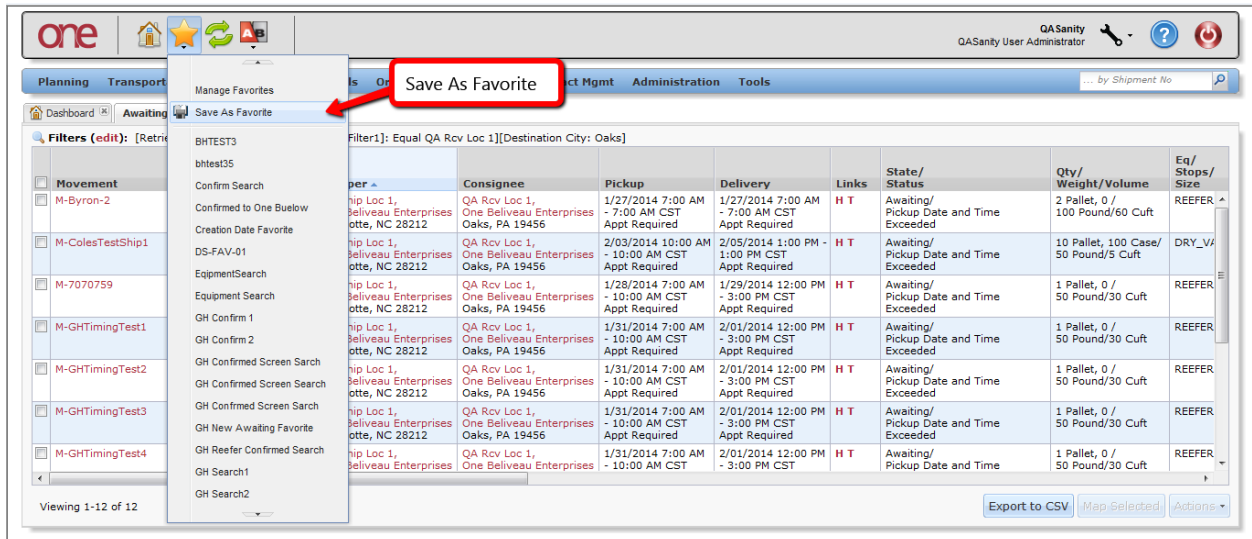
one

QASanity
QASanity User Administrator

Planning Transport ls Or ct Mgmt Administration Tools

... by Shipment No

Dashboard Awaiting

Manage Favorites
Save As Favorite
BHTEST3
bhtest35
Confirm Search
Confirmed to One Buelow
Creation Date Favorite
DS-FAV-01
EqipmentSearch
Equipment Search
GH Confirm 1
GH Confirm 2
GH Confirmed Screen Sarch
GH Confirmed Screen Search
GH Confrmed Screen Sarch
GH New Awaiting Favorite
GH Reefer Confirmed Search
GH Search1
GH Search2

Save As Favorite

Filters (edit): [Retri Filter1]: Equal QA Rcv Loc 1][Destination City: Oaks]

| Movement | per | Consignee | Pickup | Delivery | Links | State/ Status | Qty/ Weight/Volume | Eq/ Stops/ Size |
|---|---|---|---|---|---|---|---|---|
| M-Byron-2 | hip Loc 1, Beliveau Enterprises otte, NC 28212 | QA Rcv Loc 1, One Beliveau Enterprises Oaks, PA 19456 | 1/27/2014 7:00 AM - 7:00 AM CST Appt Required | 1/27/2014 7:00 AM - 7:00 AM CST Appt Required | H T | Awaiting/ Pickup Date and Time Exceeded | 2 Pallet, 0 / 100 Pound/60 Cuft | REEFER |
| M-ColesTestShip1 | hip Loc 1, Beliveau Enterprises otte, NC 28212 | QA Rcv Loc 1, One Beliveau Enterprises Oaks, PA 19456 | 2/03/2014 10:00 AM - 10:00 AM CST Appt Required | 2/05/2014 1:00 PM - 1:00 PM CST Appt Required | H T | Awaiting/ Pickup Date and Time Exceeded | 10 Pallet, 100 Case/ 50 Pound/5 Cuft | DRY_VA |
| M-7070759 | hip Loc 1, Beliveau Enterprises otte, NC 28212 | QA Rcv Loc 1, One Beliveau Enterprises Oaks, PA 19456 | 1/28/2014 7:00 AM - 10:00 AM CST Appt Required | 1/29/2014 12:00 PM - 3:00 PM CST Appt Required | H T | Awaiting/ Pickup Date and Time Exceeded | 1 Pallet, 0 / 50 Pound/30 Cuft | REEFER |
| M-GHTimingTest1 | hip Loc 1, Beliveau Enterprises otte, NC 28212 | QA Rcv Loc 1, One Beliveau Enterprises Oaks, PA 19456 | 1/31/2014 7:00 AM - 10:00 AM CST Appt Required | 2/01/2014 12:00 PM - 3:00 PM CST Appt Required | H T | Awaiting/ Pickup Date and Time Exceeded | 1 Pallet, 0 / 50 Pound/30 Cuft | REEFER |
| M-GHTimingTest2 | hip Loc 1, Beliveau Enterprises otte, NC 28212 | QA Rcv Loc 1, One Beliveau Enterprises Oaks, PA 19456 | 1/31/2014 7:00 AM - 10:00 AM CST Appt Required | 2/01/2014 12:00 PM - 3:00 PM CST Appt Required | H T | Awaiting/ Pickup Date and Time Exceeded | 1 Pallet, 0 / 50 Pound/30 Cuft | REEFER |
| M-GHTimingTest3 | hip Loc 1, Beliveau Enterprises otte, NC 28212 | QA Rcv Loc 1, One Beliveau Enterprises Oaks, PA 19456 | 1/31/2014 7:00 AM - 10:00 AM CST Appt Required | 2/01/2014 12:00 PM - 3:00 PM CST Appt Required | H T | Awaiting/ Pickup Date and Time Exceeded | 1 Pallet, 0 / 50 Pound/30 Cuft | REEFER |
| M-GHTimingTest4 | hip Loc 1, Beliveau Enterprises | QA Rcv Loc 1, One Beliveau Enterprises | 1/31/2014 7:00 AM - 10:00 AM CST | 2/01/2014 12:00 PM - 3:00 PM CST | H T | Awaiting/ Pickup Date and Time | 1 Pallet, 0 / 50 Pound/30 Cuft | REEFER |

Viewing 1-12 of 12

Export to CSV Map Selected Actions